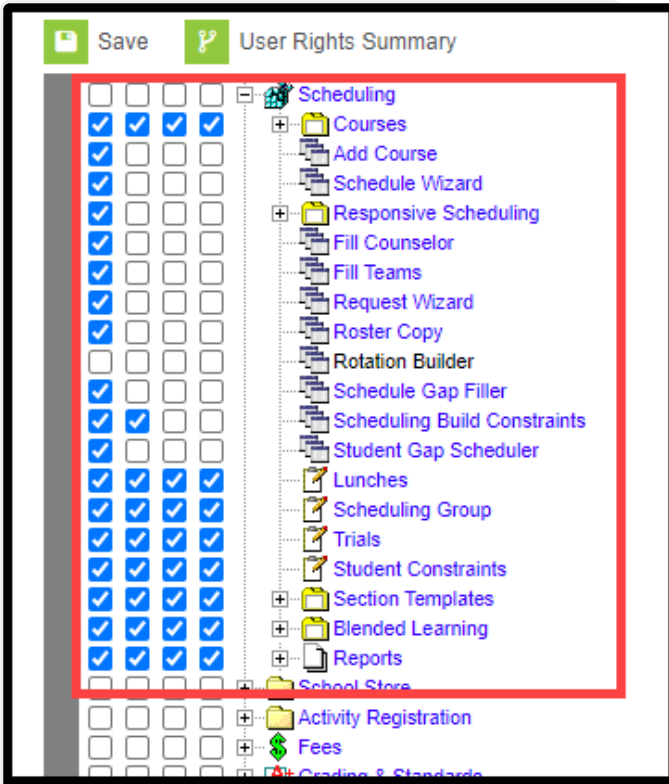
Save User Rights Summary

Scheduling
Courses
Add Course
Schedule Wizard
Responsive Scheduling
Fill Counselor
Fill Teams
Request Wizard
Roster Copy
Rotation Builder
Schedule Gap Filler
Scheduling Build Constraints
Student Gap Scheduler
Lunches
Scheduling Group
Trials
Student Constraints
Section Templates
Blended Learning
Reports
School Store
Activity Registration
Fees
Grading & Standards